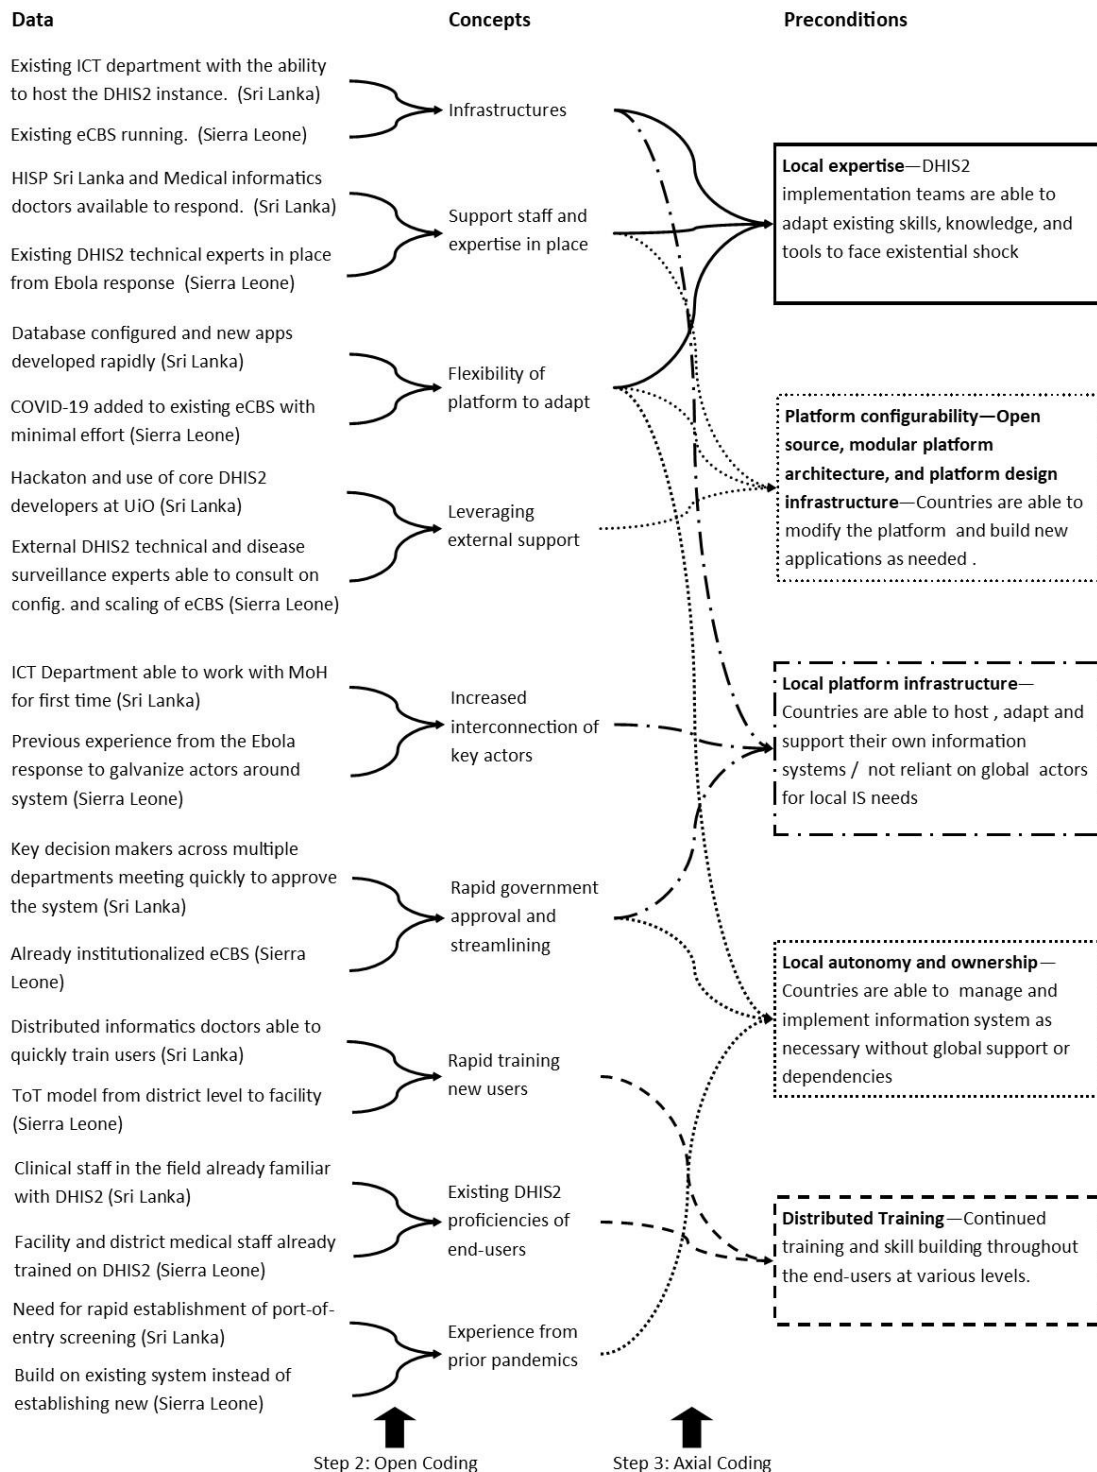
Data

Concepts

Preconditions

Existing ICT department with the ability to host the DHIS2 instance. (Sri Lanka)

Existing eCBS running. (Sierra Leone)

Infrastructures

HISP Sri Lanka and Medical informatics doctors available to respond. (Sri Lanka)

Existing DHIS2 technical experts in place from Ebola response (Sierra Leone)

Support staff and expertise in place

Local expertise—DHIS2 implementation teams are able to adapt existing skills, knowledge, and tools to face existential shock

Database configured and new apps developed rapidly (Sri Lanka)

COVID-19 added to existing eCBS with minimal effort (Sierra Leone)

Flexibility of platform to adapt

Hackaton and use of core DHIS2 developers at UiO (Sri Lanka)

External DHIS2 technical and disease surveillance experts able to consult on config. and scaling of eCBS (Sierra Leone)

Leveraging external support

Platform configurability—Open source, modular platform architecture, and platform design infrastructure—Countries are able to modify the platform and build new applications as needed .

ICT Department able to work with MoH for first time (Sri Lanka)

Previous experience from the Ebola response to galvanize actors around system (Sierra Leone)

Increased interconnection of key actors

Local platform infrastructure—Countries are able to host , adapt and support their own information systems / not reliant on global actors for local IS needs

Key decision makers across multiple departments meeting quickly to approve the system (Sri Lanka)

Already institutionalized eCBS (Sierra Leone)

Rapid government approval and streamlining

Local autonomy and ownership—Countries are able to manage and implement information system as necessary without global support or dependencies

Distributed informatics doctors able to quickly train users (Sri Lanka)

ToT model from district level to facility (Sierra Leone)

Rapid training new users

Clinical staff in the field already familiar with DHIS2 (Sri Lanka)

Facility and district medical staff already trained on DHIS2 (Sierra Leone)

Existing DHIS2 proficiencies of end-users

Distributed Training—Continued training and skill building throughout the end-users at various levels.

Need for rapid establishment of port-of-entry screening (Sri Lanka)

Build on existing system instead of establishing new (Sierra Leone)

Experience from prior pandemics

Step 2: Open Coding

Step 3: Axial Coding